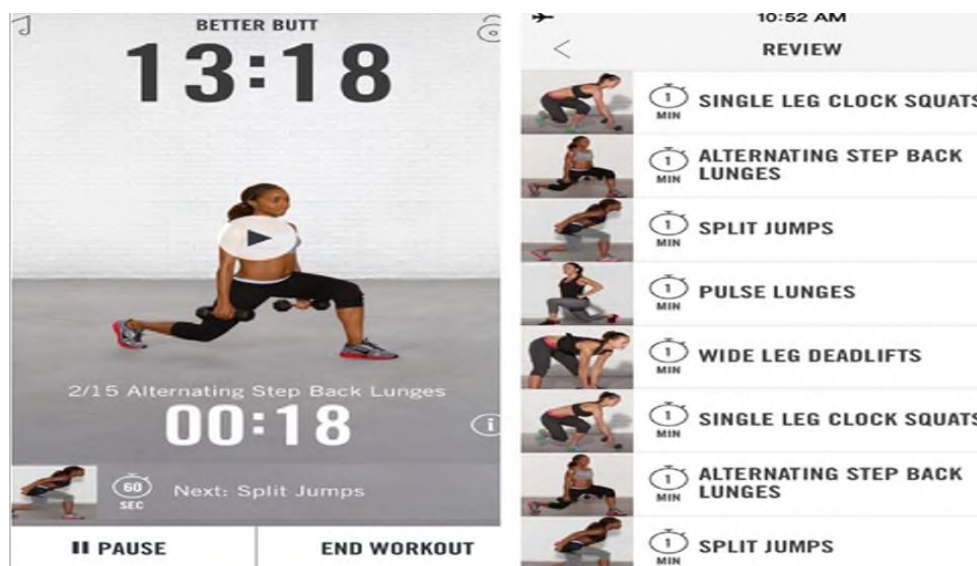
BETTER BUTT

13:18

2/15 Alternating Step Back Lunges

00:18

60 SEC

Next: Split Jumps

II PAUSE

END WORKOUT

10:52 AM

<

REVIEW

1 MIN SINGLE LEG CLOCK SQUATS

1 MIN ALTERNATING STEP BACK LUNGES

1 MIN SPLIT JUMPS

1 MIN PULSE LUNGES

1 MIN WIDE LEG DEADLIFTS

1 MIN SINGLE LEG CLOCK SQUATS

1 MIN ALTERNATING STEP BACK LUNGES

1 MIN SPLIT JUMPS